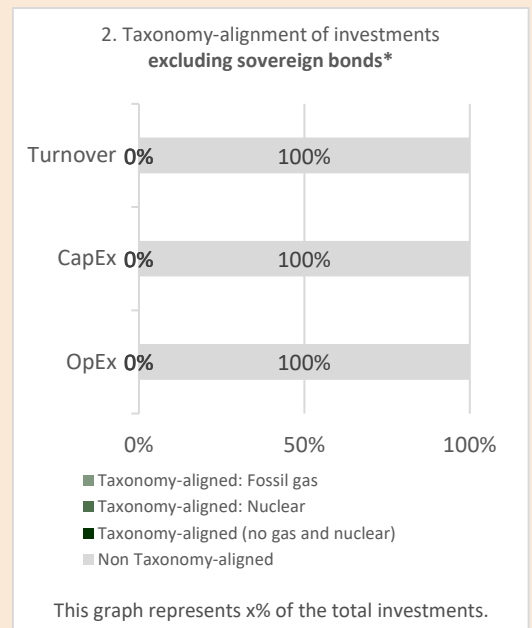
2. Taxonomy-alignment of investments **excluding sovereign bonds***

Turnover 0% 100%

CapEx 0% 100%

OpEx 0% 100%

0% 50% 100%

Taxonomy-aligned: Fossil gas
Taxonomy-aligned: Nuclear
Taxonomy-aligned (no gas and nuclear)
Non Taxonomy-aligned

This graph represents x% of the total investments.